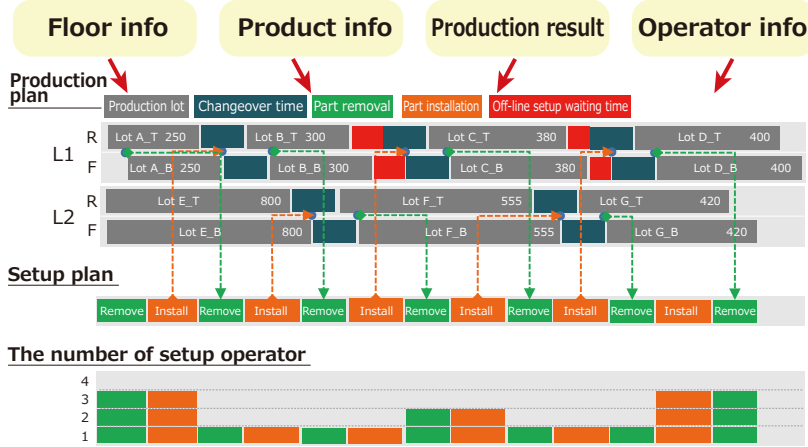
Floor info

Product info

Production result

Operator info

Production plan

Production lot

Changeover time

Part removal

Part installation

Off-line setup waiting time

L1

R

Lot A_T 250

Lot B_T 300

Lot C_T 380

Lot D_T 400

F

Lot A_B 250

Lot B_B 300

Lot C_B 380

Lot D_B 400

L2

R

Lot E_T 800

Lot F_T 555

Lot G_T 420

F

Lot E_B 800

Lot F_B 555

Lot G_B 420

Setup plan

| Remove | Install | Remove | Install | Remove | Install | Remove | Install | Remove | Install | Remove | Install | Remove |
|---|---|---|---|---|---|---|---|---|---|---|---|---|

The number of setup operator

4

3

2

1